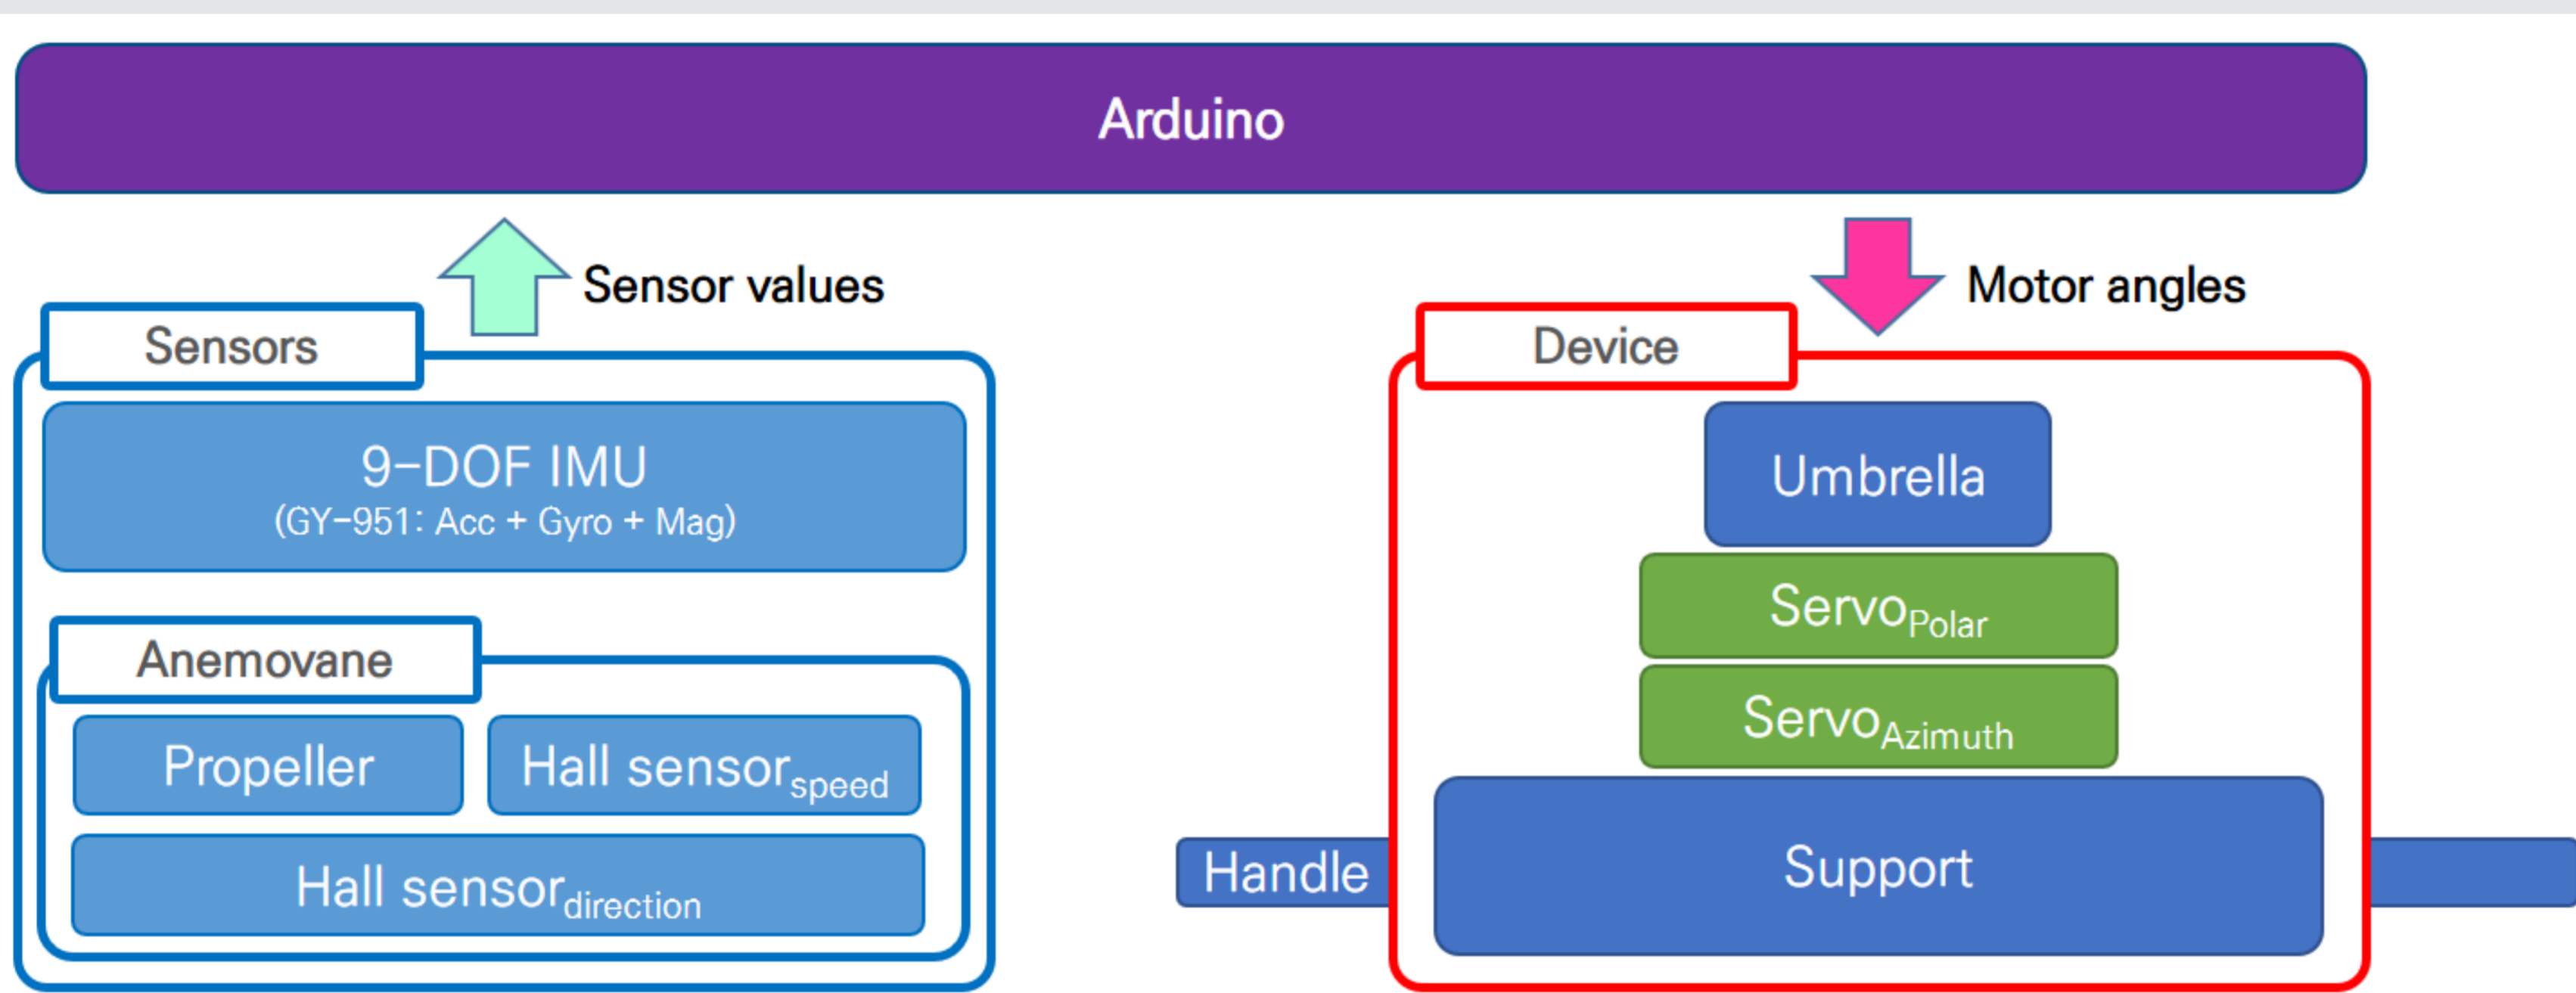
Arduino

Sensor values

Motor angles

Sensors

9-DOF IMU
(GY-951: Acc + Gyro + Mag)

Anemovane

Propeller

Hall sensor$_{speed}$

Hall sensor$_{direction}$

Device

Umbrella

Servo$_{Polar}$

Servo$_{Azimuth}$

Handle

Support